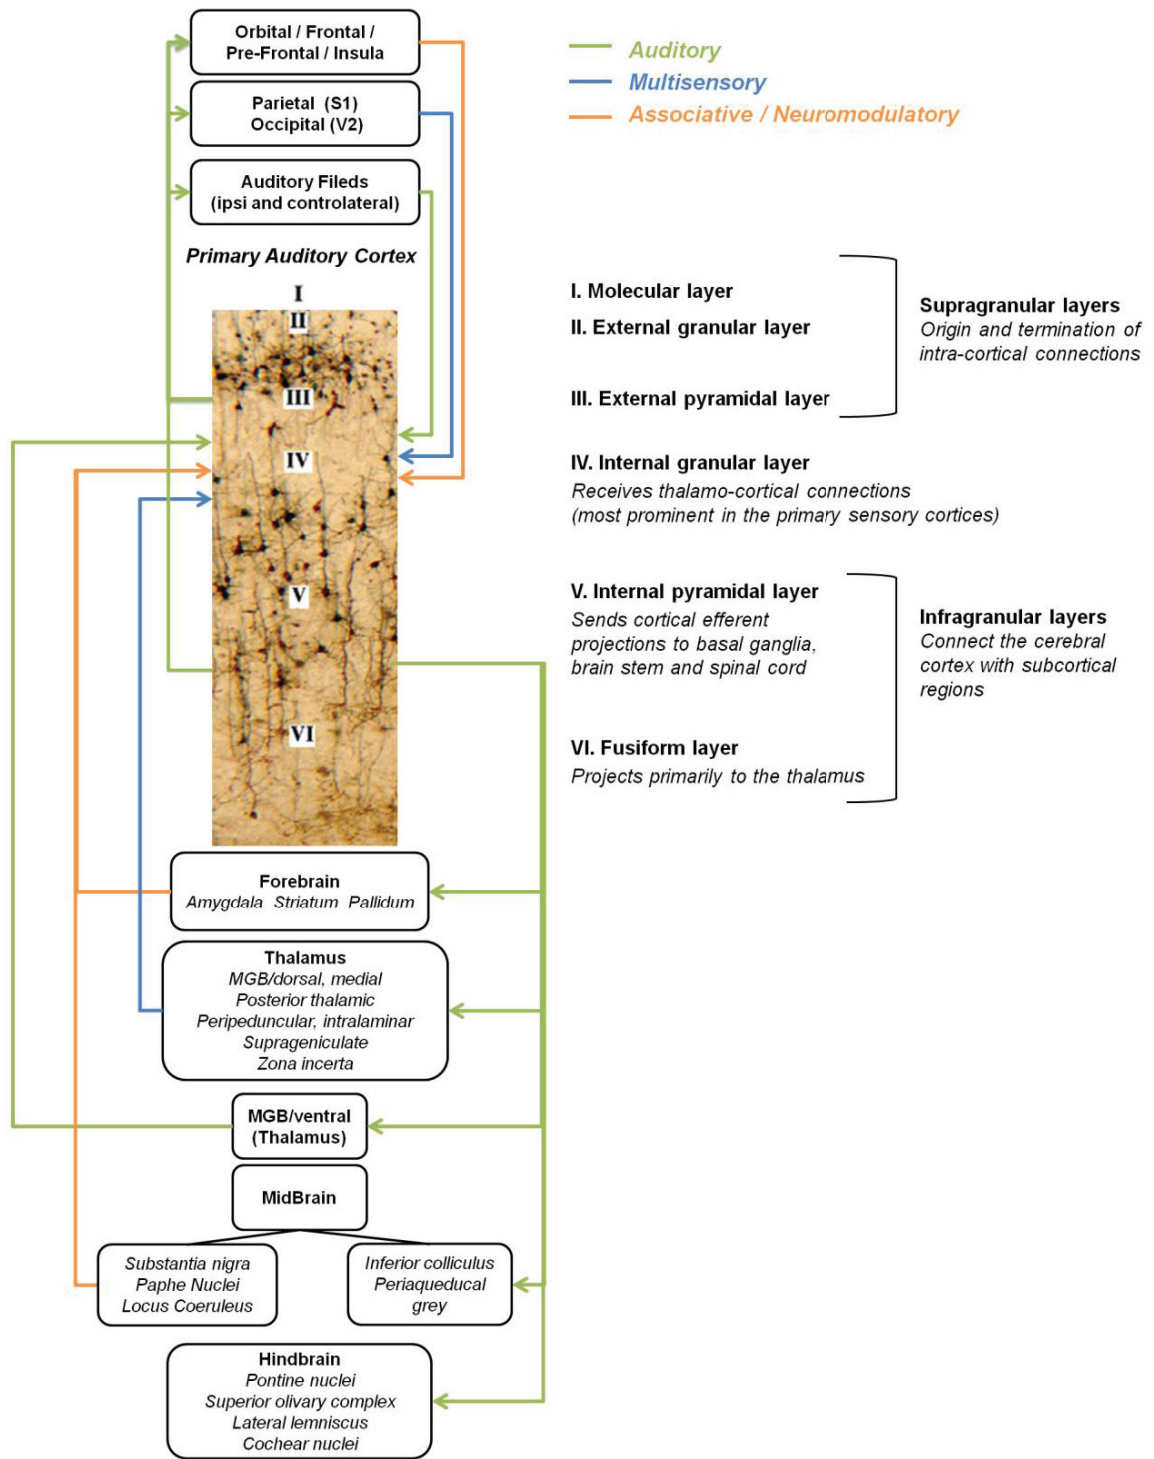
Orbital / Frontal / Pre-Frontal / Insula

Parietal (S1) Occipital (V2)

Auditory Fileds (ipsi and controlateral)

Primary Auditory Cortex

Auditory
Multisensory
Associative / Neuromodulatory

I
II
III
IV
V
VI

I. Molecular layer

II. External granular layer

III. External pyramidal layer

Supragranular layers
Origin and termination of intra-cortical connections

IV. Internal granular layer
Receives thalamo-cortical connections (most prominent in the primary sensory cortices)

V. Internal pyramidal layer
Sends cortical efferent projections to basal ganglia, brain stem and spinal cord

Infragranular layers
Connect the cerebral cortex with subcortical regions

VI. Fusiform layer
Projects primarily to the thalamus

Forebrain
Amygdala Striatum Pallidum

Thalamus
MGB/dorsal, medial
Posterior thalamic
Peripeduncular, intralaminar
Suprageniculate
Zona incerta

MGB/ventral (Thalamus)

MidBrain

Substantia nigra
Paphe Nuclei
Locus Coeruleus

Inferior colliculus
Periaquedu­cal grey

Hindbrain
Pontine nuclei
Superior olivary complex
Lateral lemniscus
Cochear nuclei